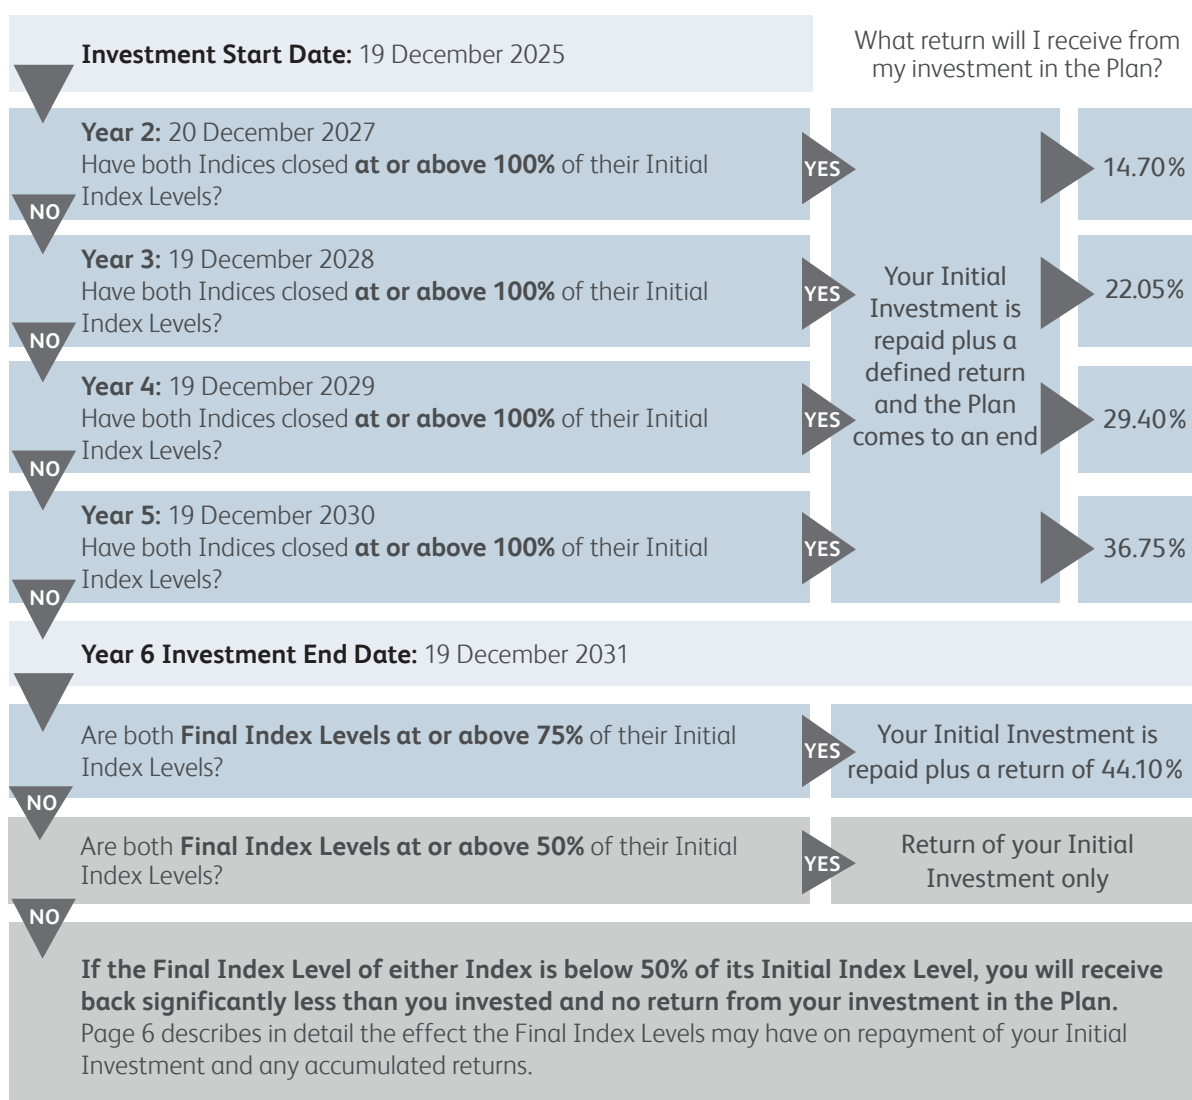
**Investment Start Date:** 19 December 2025

What return will I receive from my investment in the Plan?

**Year 2:** 20 December 2027
Have both Indices closed **at or above 100%** of their Initial Index Levels?

YES

14.70%

NO

**Year 3:** 19 December 2028
Have both Indices closed **at or above 100%** of their Initial Index Levels?

YES

Your Initial Investment is repaid plus a defined return and the Plan comes to an end

22.05%

NO

**Year 4:** 19 December 2029
Have both Indices closed **at or above 100%** of their Initial Index Levels?

YES

29.40%

NO

**Year 5:** 19 December 2030
Have both Indices closed **at or above 100%** of their Initial Index Levels?

YES

36.75%

NO

**Year 6 Investment End Date:** 19 December 2031

Are both **Final Index Levels at or above 75%** of their Initial Index Levels?

YES

Your Initial Investment is repaid plus a return of 44.10%

NO

Are both **Final Index Levels at or above 50%** of their Initial Index Levels?

YES

Return of your Initial Investment only

NO

**If the Final Index Level of either Index is below 50% of its Initial Index Level, you will receive back significantly less than you invested and no return from your investment in the Plan.**
Page 6 describes in detail the effect the Final Index Levels may have on repayment of your Initial Investment and any accumulated returns.